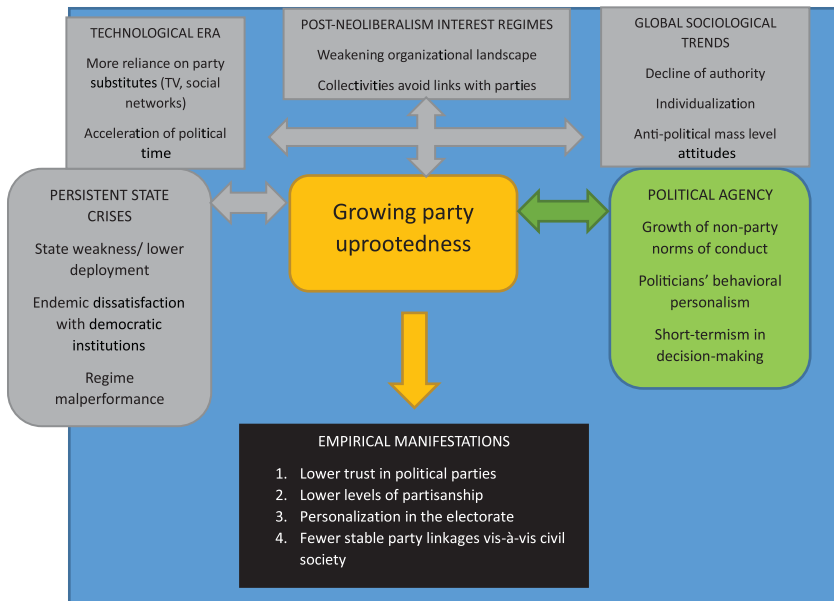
TECHNOLOGICAL ERA

More reliance on party substitutes (TV, social networks)

Acceleration of political time

POST-NEOLIBERALISM INTEREST REGIMES

Weakening organizational landscape

Collectivities avoid links with parties

GLOBAL SOCIOLOGICAL TRENDS

Decline of authority

Individualization

Anti-political mass level attitudes

PERSISTENT STATE CRISES

State weakness/ lower deployment

Endemic dissatisfaction with democratic institutions

Regime malperformance

Growing party uprootedness

POLITICAL AGENCY

Growth of non-party norms of conduct

Politicians' behavioral personalism

Short-termism in decision-making

EMPIRICAL MANIFESTATIONS

1. Lower trust in political parties
2. Lower levels of partisanship
3. Personalization in the electorate
4. Fewer stable party linkages vis-à-vis civil society